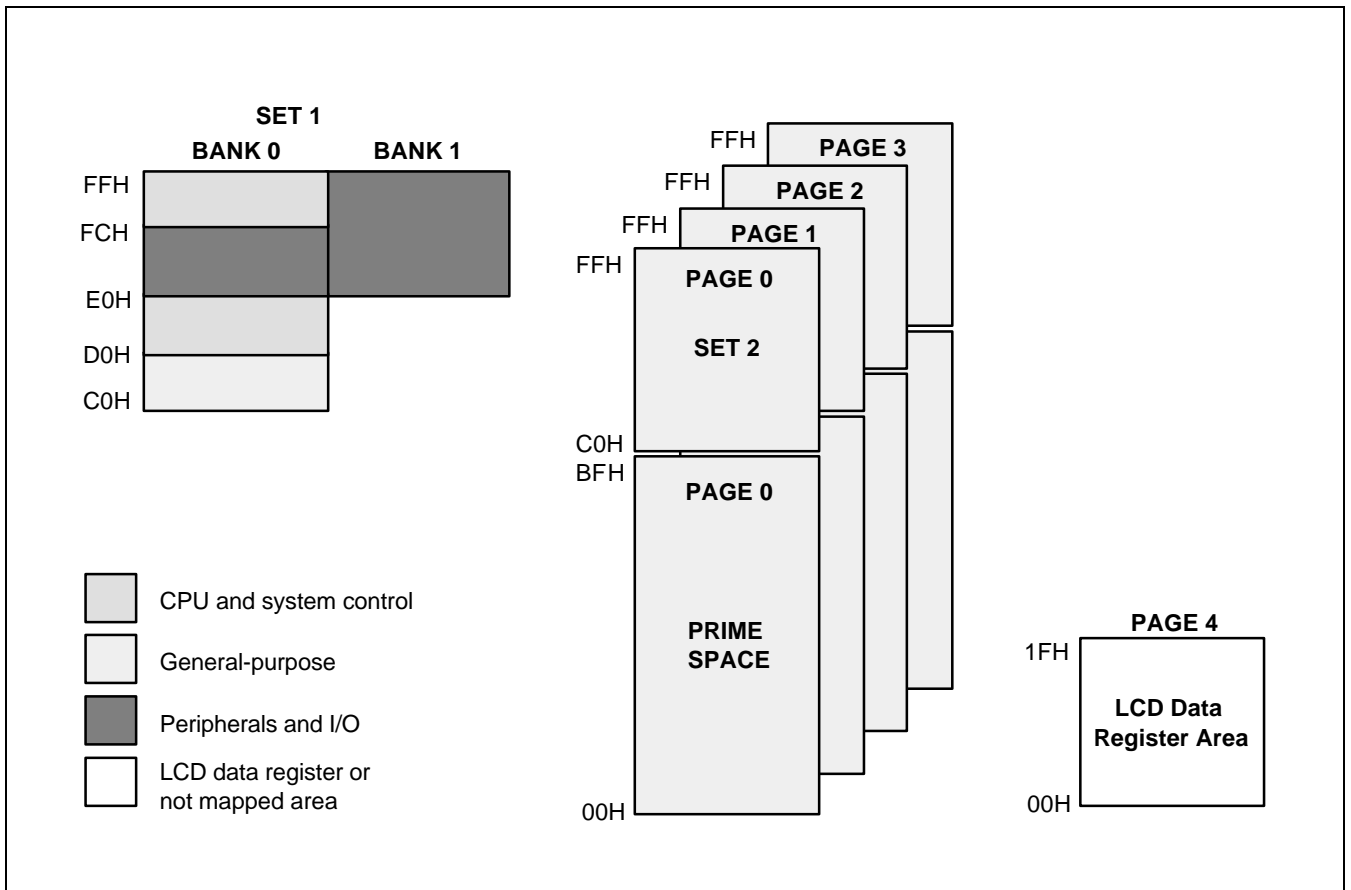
SET 1
BANK 0 BANK 1

FFH
FCH
E0H
D0H
C0H

FFH PAGE 3
FFH PAGE 2
FFH PAGE 1
FFH PAGE 0

SET 2

C0H
BFH PAGE 0

PRIME SPACE

00H

CPU and system control
General-purpose
Peripherals and I/O
LCD data register or not mapped area

PAGE 4
1FH
LCD Data Register Area
00H